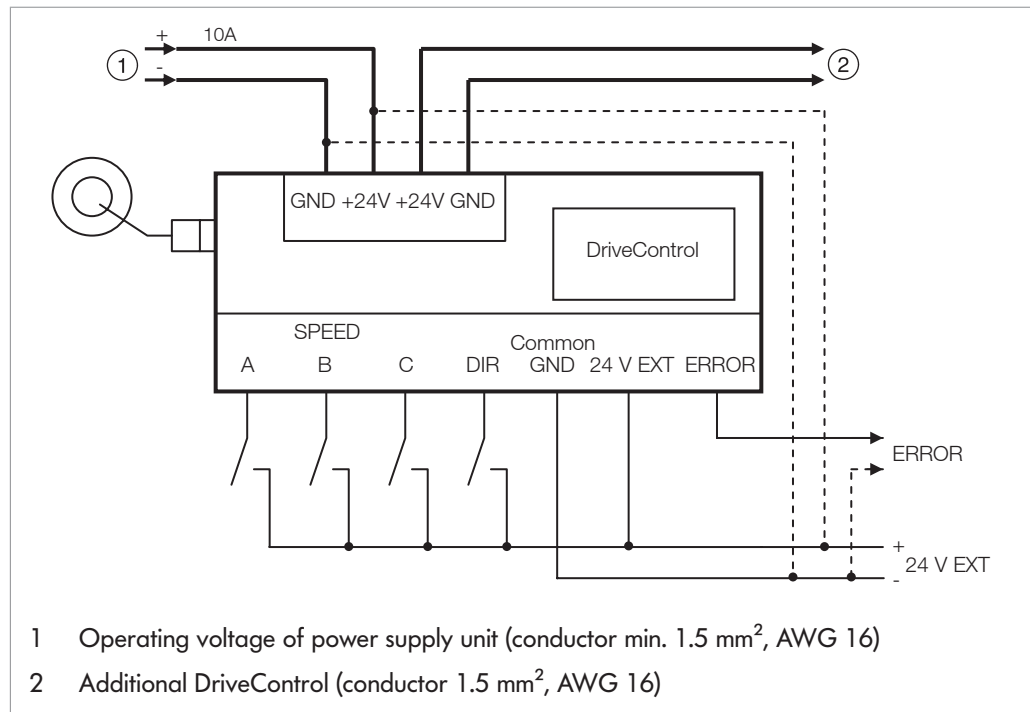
+ 10A
1
-
2
GND +24V +24V GND
DriveControl
SPEED
A B C DIR
Common GND 24 V EXT ERROR
ERROR
+
24 V EXT
-

1 Operating voltage of power supply unit (conductor min. 1.5 mm$^2$, AWG 16)

2 Additional DriveControl (conductor 1.5 mm$^2$, AWG 16)